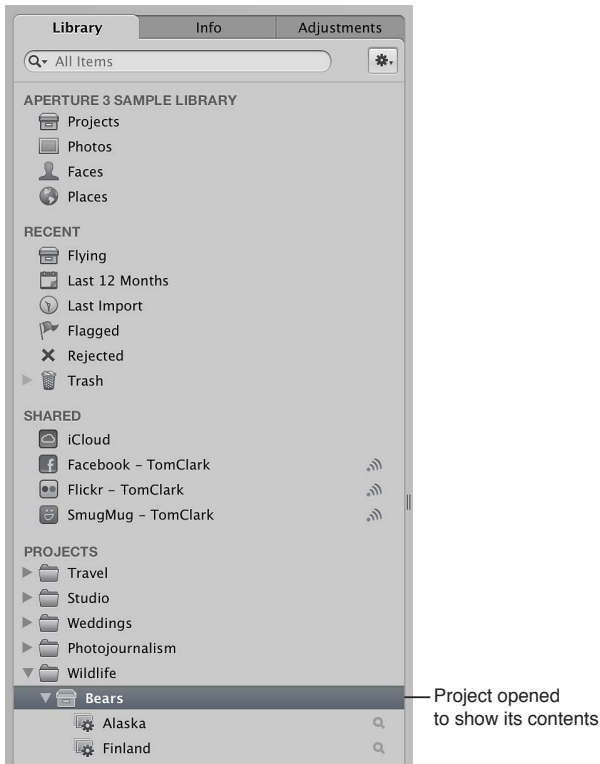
Library
Info
Adjustments
All Items

APERTURE 3 SAMPLE LIBRARY
Projects
Photos
Faces
Places

RECENT
Flying
Last 12 Months
Last Import
Flagged
Rejected
Trash

SHARED
iCloud
Facebook - TomClark
Flickr - TomClark
SmugMug - TomClark

PROJECTS
Travel
Studio
Weddings
Photojournalism
Wildlife
Bears
Alaska
Finland

Project opened to show its contents